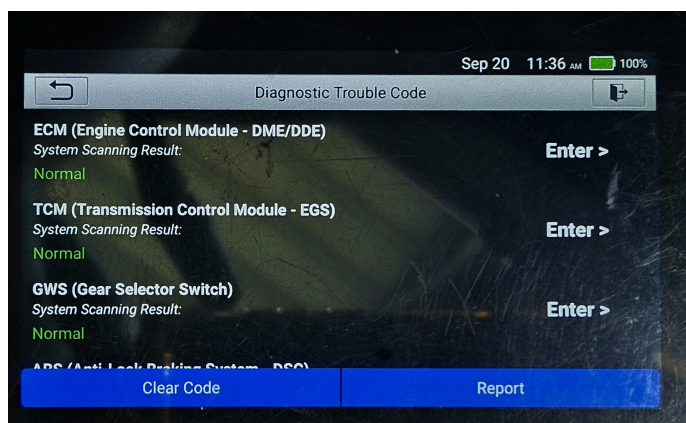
Sep 20 11:36 AM 100%

Diagnostic Trouble Code

ECM (Engine Control Module - DME/DDE)
System Scanning Result:
Normal
Enter >

TCM (Transmission Control Module - EGS)
System Scanning Result:
Normal
Enter >

GWS (Gear Selector Switch)
System Scanning Result:
Normal
Enter >

ABS (Anti-Lock Braking System - DSC)

Clear Code

Report